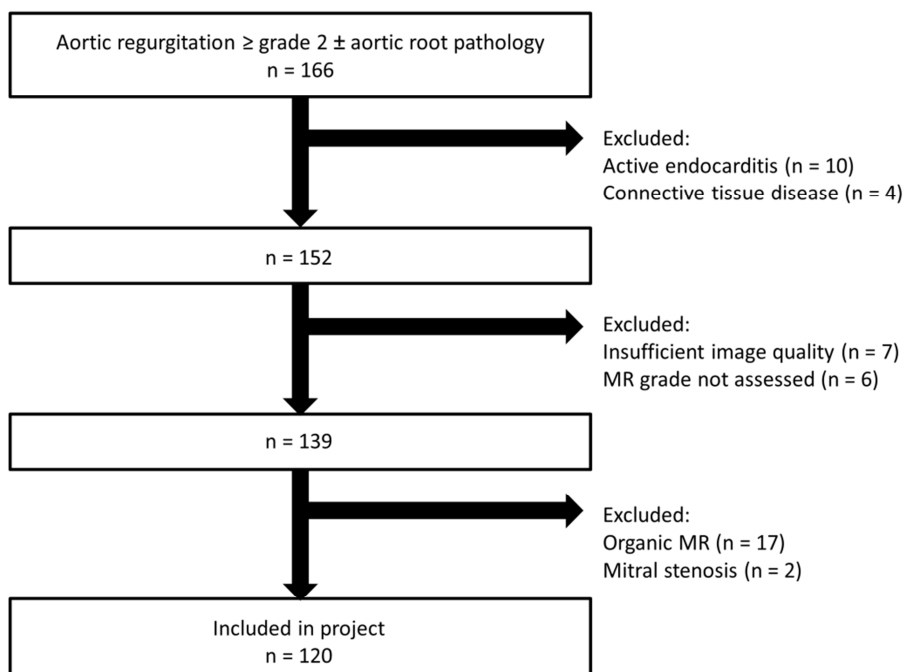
Aortic regurgitation ≥ grade 2 ± aortic root pathology
n = 166

Excluded:
Active endocarditis (n = 10)
Connective tissue disease (n = 4)

n = 152

Excluded:
Insufficient image quality (n = 7)
MR grade not assessed (n = 6)

n = 139

Excluded:
Organic MR (n = 17)
Mitral stenosis (n = 2)

Included in project
n = 120